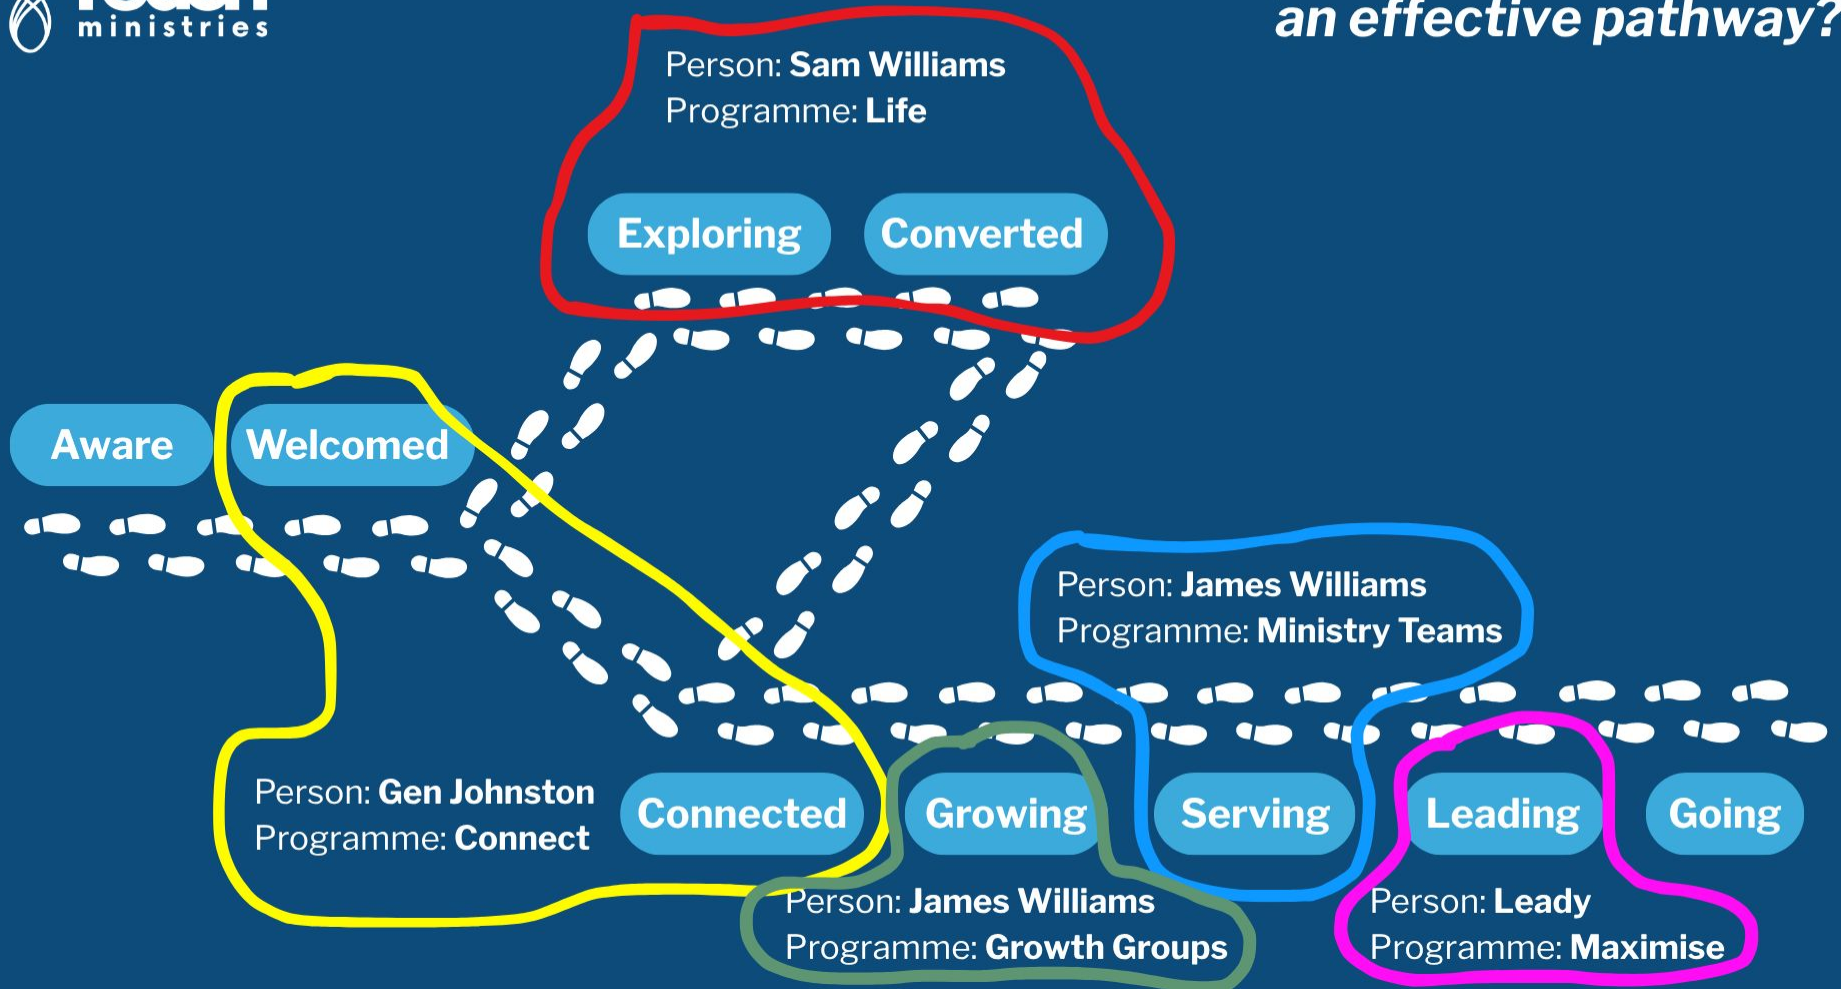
ministries

an effective pathway?

Person: Sam Williams
Programme: Life

Exploring

Converted

Aware

Welcomed

Person: James Williams
Programme: Ministry Teams

Person: Gen Johnston
Programme: Connect

Connected

Growing

Serving

Leading

Going

Person: James Williams
Programme: Growth Groups

Person: Leady
Programme: Maximise